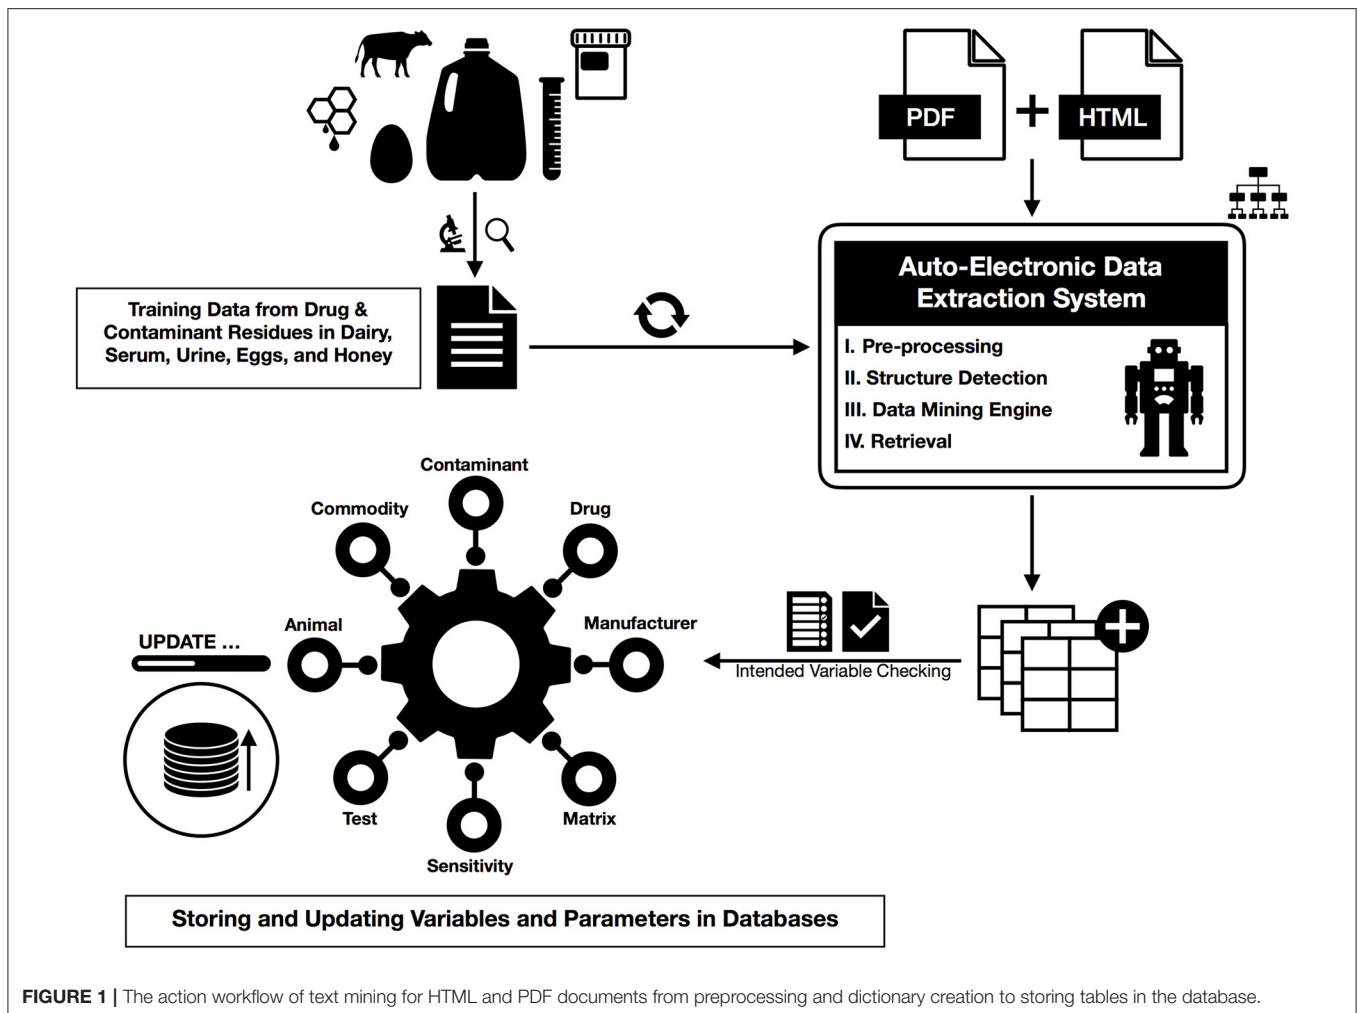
PDF + HTML

Training Data from Drug & Contaminant Residues in Dairy, Serum, Urine, Eggs, and Honey

Auto-Electronic Data Extraction System

I. Pre-processing
II. Structure Detection
III. Data Mining Engine
IV. Retrieval

Contaminant
Commodity
Drug
Animal
Manufacturer
Test
Matrix
Sensitivity

UPDATE ...

Intended Variable Checking

Storing and Updating Variables and Parameters in Databases

**FIGURE 1 |** The action workflow of text mining for HTML and PDF documents from preprocessing and dictionary creation to storing tables in the database.